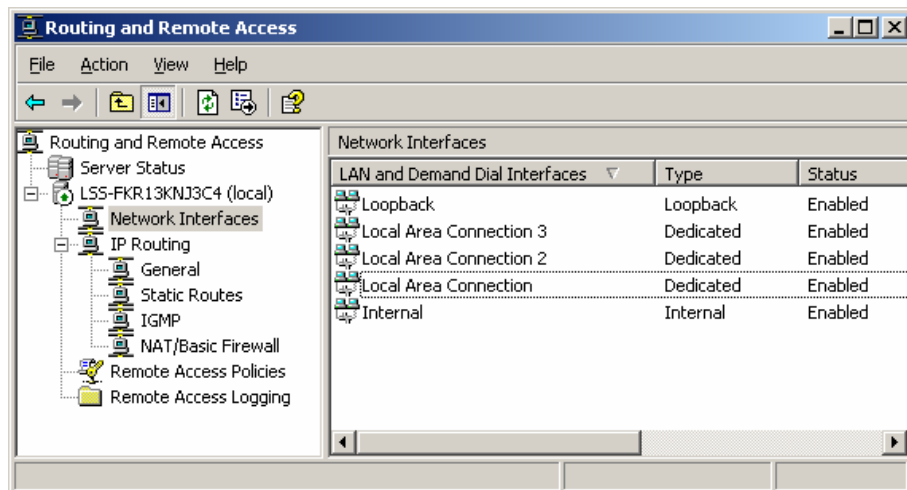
Routing and Remote Access

File Action View Help

Routing and Remote Access
Server Status
LSS-FKR13KNJ3C4 (local)
Network Interfaces
IP Routing
General
Static Routes
IGMP
NAT/Basic Firewall
Remote Access Policies
Remote Access Logging

Network Interfaces

| LAN and Demand Dial Interfaces | Type | Status |
|---|---|---|
| Loopback | Loopback | Enabled |
| Local Area Connection 3 | Dedicated | Enabled |
| Local Area Connection 2 | Dedicated | Enabled |
| Local Area Connection | Dedicated | Enabled |
| Internal | Internal | Enabled |